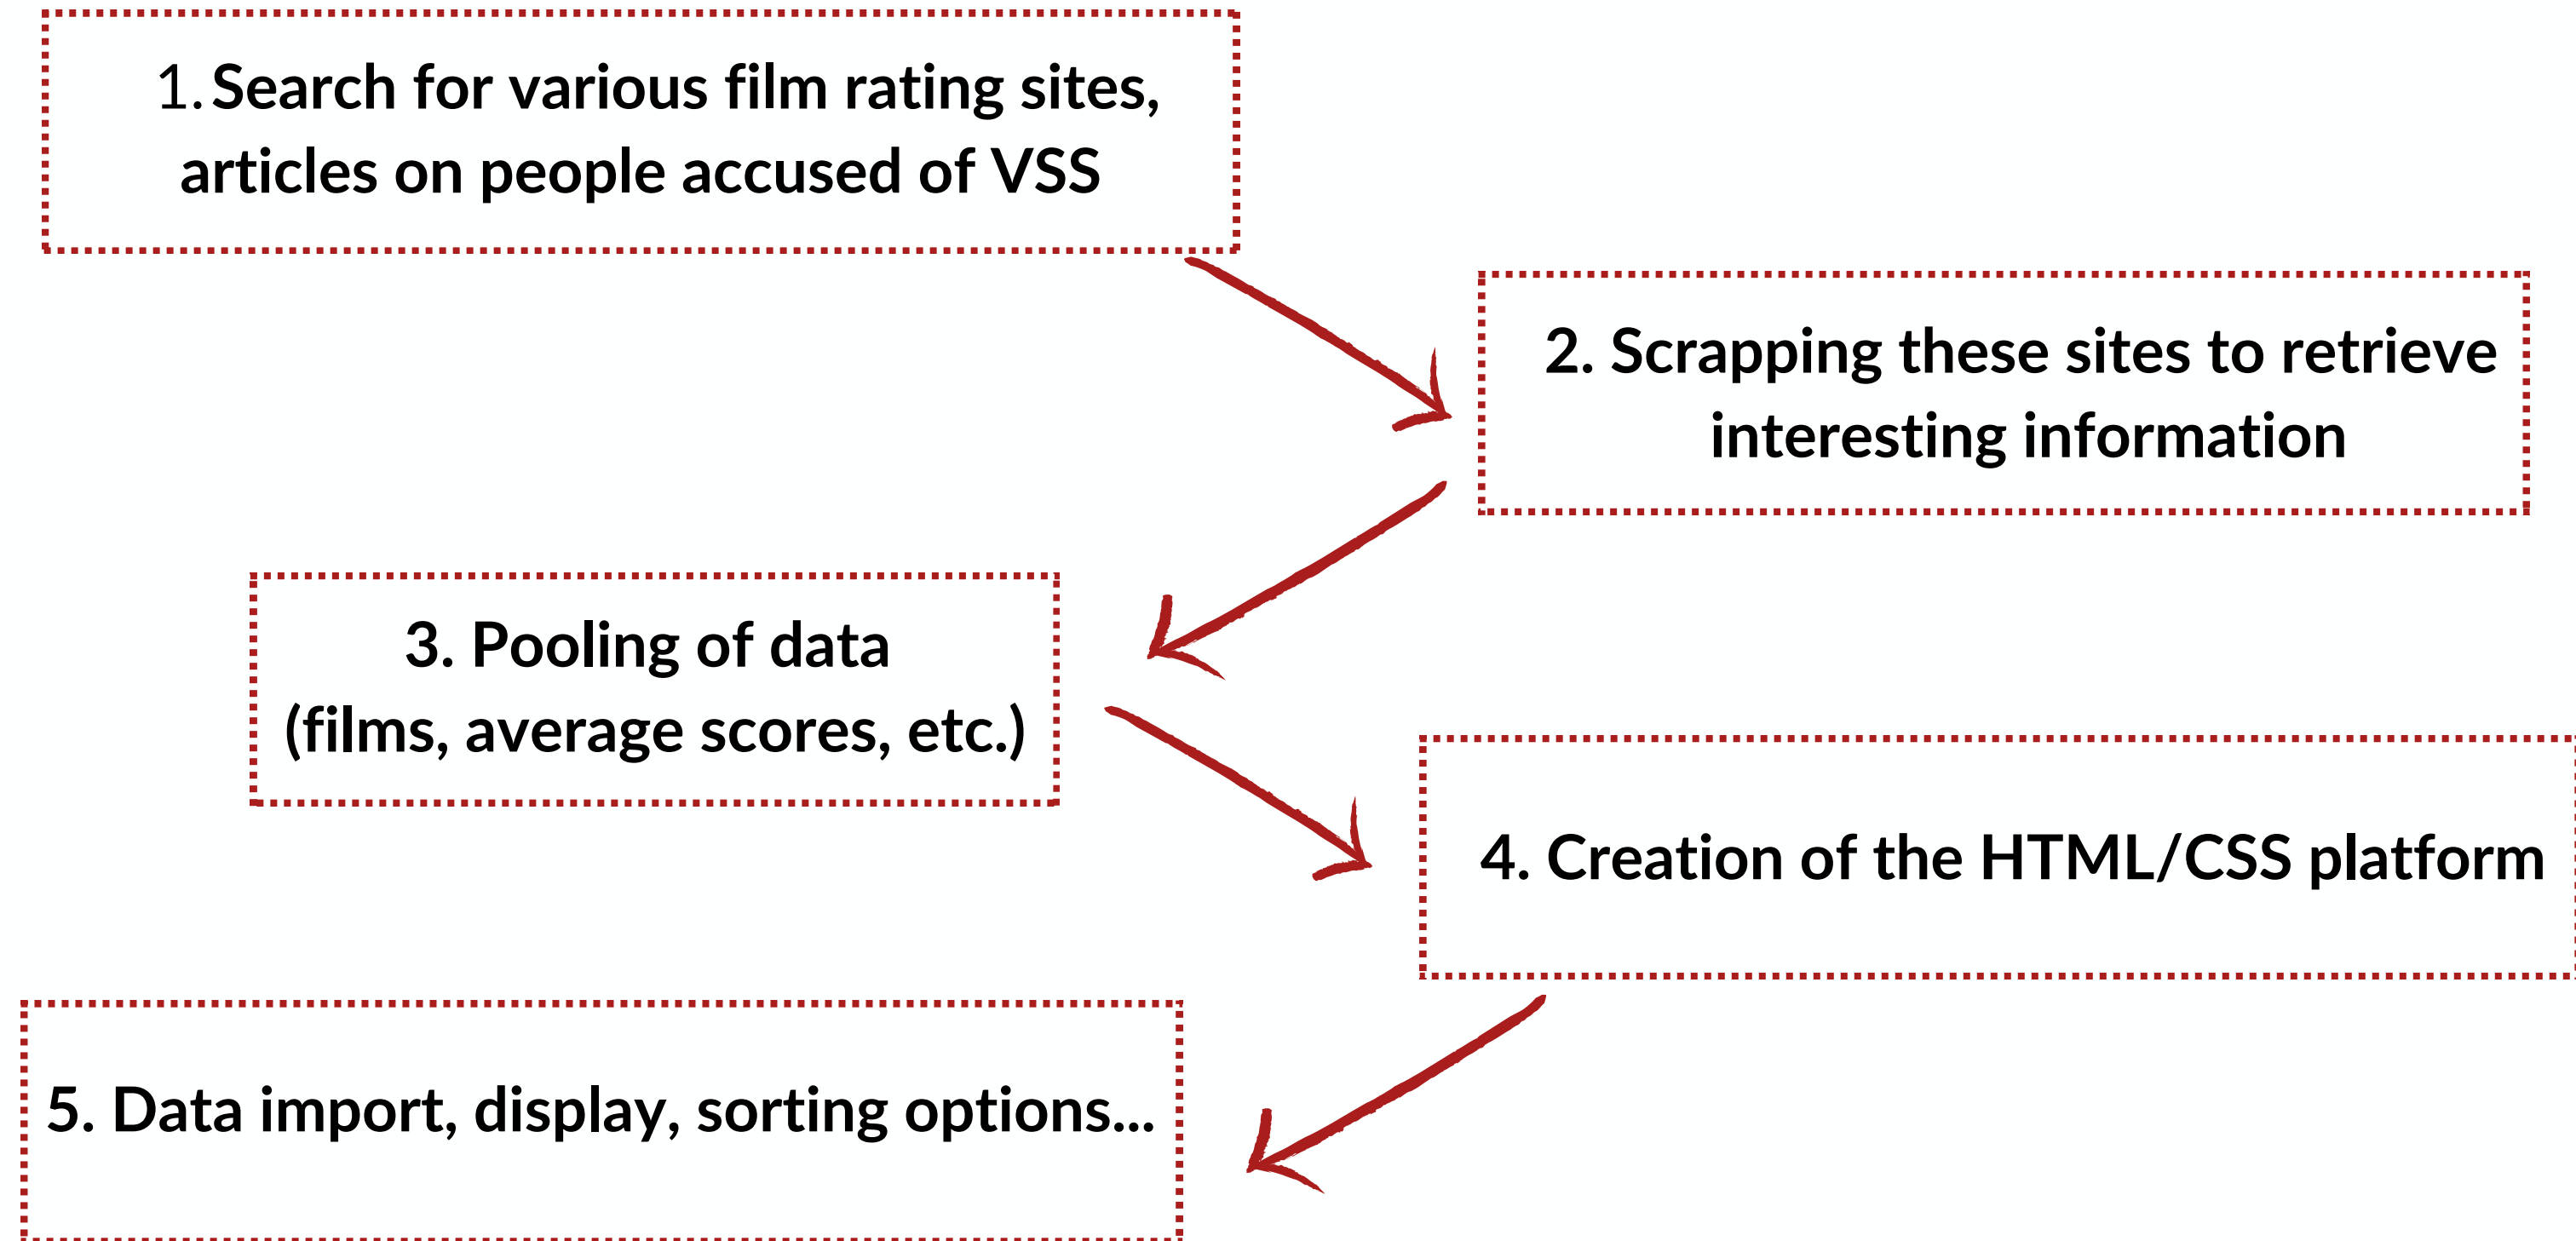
1. Search for various film rating sites, articles on people accused of VSS

2. Scrapping these sites to retrieve interesting information

3. Pooling of data (films, average scores, etc.)

4. Creation of the HTML/CSS platform

5. Data import, display, sorting options...